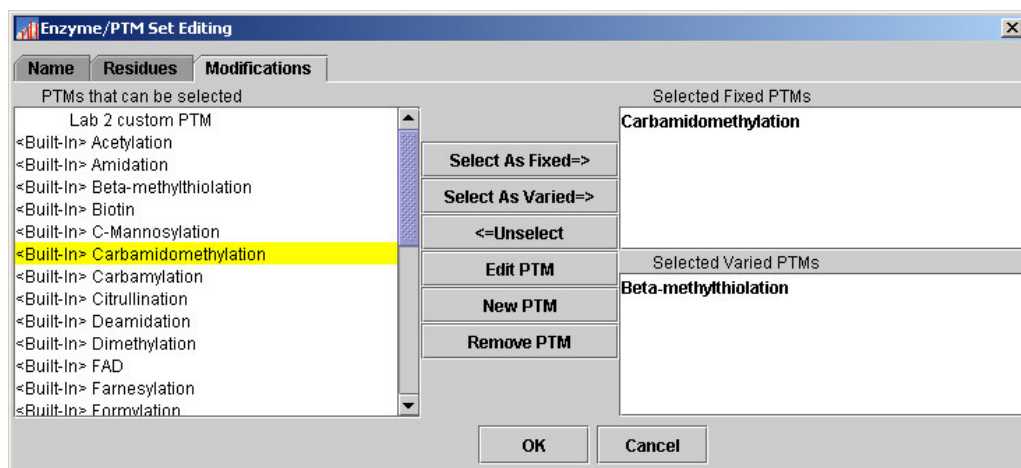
Enzyme/PTM Set Editing

Name
Residues
Modifications

PTMs that can be selected
Lab 2 custom PTM
<Built-In> Acetylation
<Built-In> Amidation
<Built-In> Beta-methylthiolation
<Built-In> Biotin
<Built-In> C-Mannosylation
<Built-In> Carbamidomethylation
<Built-In> Carbamylation
<Built-In> Citrullination
<Built-In> Deamidation
<Built-In> Dimethylation
<Built-In> FAD
<Built-In> Farnesylation
<Built-In> Formylation

Select As Fixed=>
Select As Varied=>
<=Unselect
Edit PTM
New PTM
Remove PTM

Selected Fixed PTMs
Carbamidomethylation

Selected Varied PTMs
Beta-methylthiolation

OK
Cancel